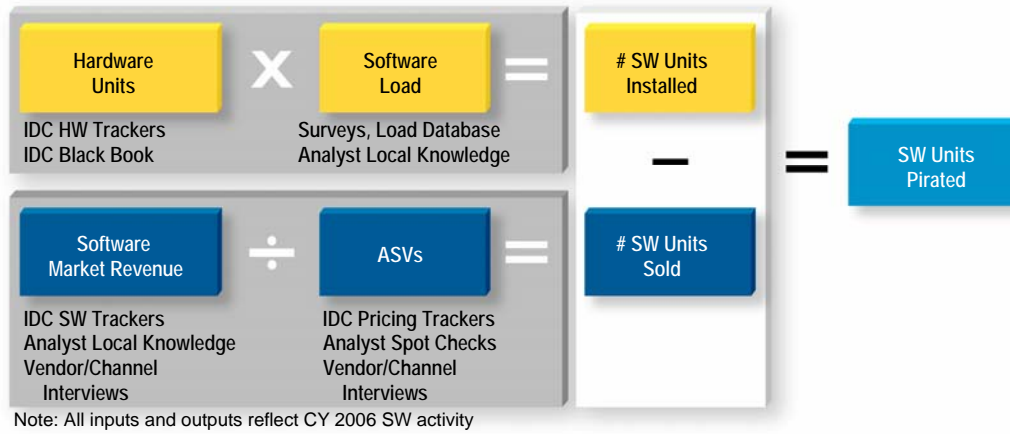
Hardware Units

X

Software Load

=

# SW Units Installed

IDC HW Trackers
IDC Black Book

Surveys, Load Database
Analyst Local Knowledge

–

=

SW Units Pirated

Software Market Revenue

÷

ASVs

=

# SW Units Sold

IDC SW Trackers
Analyst Local Knowledge
Vendor/Channel Interviews

IDC Pricing Trackers
Analyst Spot Checks
Vendor/Channel Interviews

Note: All inputs and outputs reflect CY 2006 SW activity